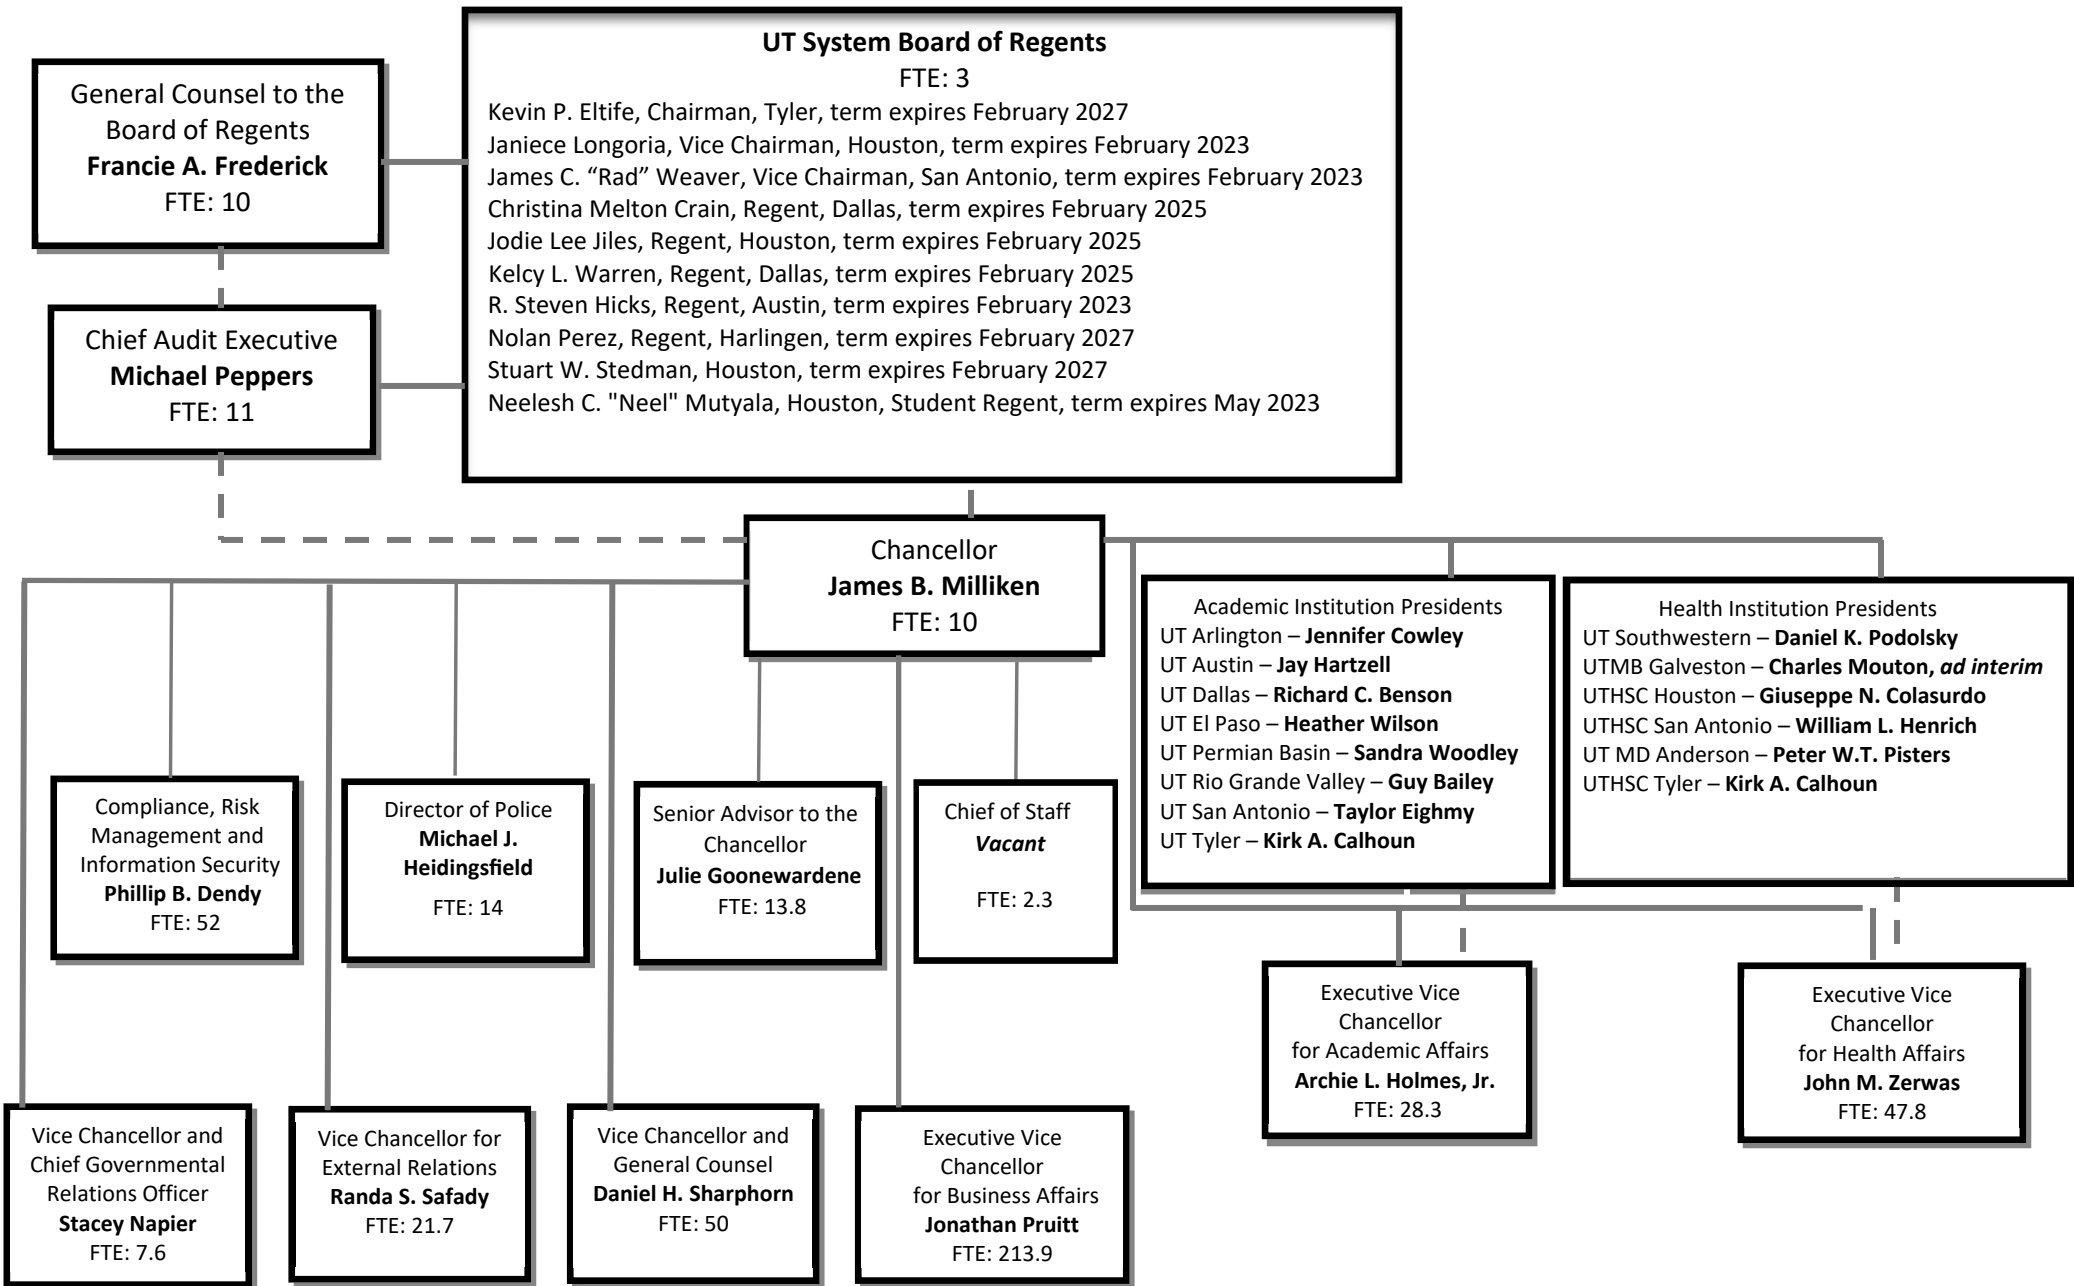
General Counsel to the Board of Regents
Francie A. Frederick
FTE: 10

UT System Board of Regents
FTE: 3
Kevin P. Eltife, Chairman, Tyler, term expires February 2027
Janiece Longoria, Vice Chairman, Houston, term expires February 2023
James C. "Rad" Weaver, Vice Chairman, San Antonio, term expires February 2023
Christina Melton Crain, Regent, Dallas, term expires February 2025
Jodie Lee Jiles, Regent, Houston, term expires February 2025
Kelcy L. Warren, Regent, Dallas, term expires February 2025
R. Steven Hicks, Regent, Austin, term expires February 2023
Nolan Perez, Regent, Harlingen, term expires February 2027
Stuart W. Stedman, Houston, term expires February 2027
Neelesh C. "Neel" Mutyala, Houston, Student Regent, term expires May 2023

Chief Audit Executive
Michael Peppers
FTE: 11

Chancellor
James B. Milliken
FTE: 10

Academic Institution Presidents
UT Arlington – Jennifer Cowley
UT Austin – Jay Hartzell
UT Dallas – Richard C. Benson
UT El Paso – Heather Wilson
UT Permian Basin – Sandra Woodley
UT Rio Grande Valley – Guy Bailey
UT San Antonio – Taylor Eighmy
UT Tyler – Kirk A. Calhoun

Health Institution Presidents
UT Southwestern – Daniel K. Podolsky
UTMB Galveston – Charles Mouton, ad interim
UTHSC Houston – Giuseppe N. Colasurdo
UTHSC San Antonio – William L. Henrich
UT MD Anderson – Peter W.T. Pisters
UTHSC Tyler – Kirk A. Calhoun

Compliance, Risk Management and Information Security
Phillip B. Dendy
FTE: 52

Director of Police
Michael J. Heidingsfield
FTE: 14

Senior Advisor to the Chancellor
Julie Goonewardene
FTE: 13.8

Chief of Staff
Vacant
FTE: 2.3

Executive Vice Chancellor for Academic Affairs
Archie L. Holmes, Jr.
FTE: 28.3

Executive Vice Chancellor for Health Affairs
John M. Zerwas
FTE: 47.8

Vice Chancellor and Chief Governmental Relations Officer
Stacey Napier
FTE: 7.6

Vice Chancellor for External Relations
Randa S. Safady
FTE: 21.7

Vice Chancellor and General Counsel
Daniel H. Sharphorn
FTE: 50

Executive Vice Chancellor for Business Affairs
Jonathan Pruitt
FTE: 213.9